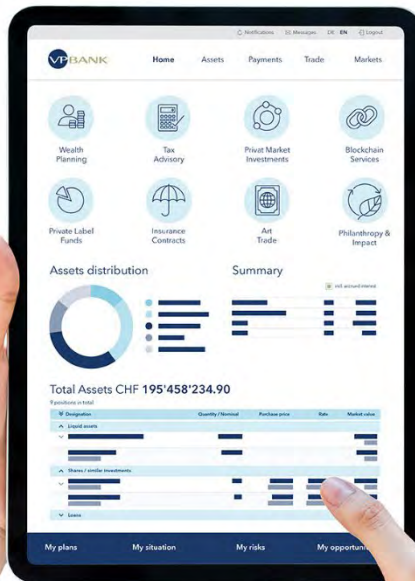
Notifications 12 Messages DE EN Logout

VP BANK

Home Assets Payments Trade Markets

Wealth Planning

Tax Advisory

Privat Market Investments

Blockchain Services

Private Label Funds

Insurance Contracts

Art Trade

Philanthropy & Impact

Assets distribution

Summary

incl. accrued interest

Total Assets CHF 195'458'234.90

9 positions in total

| Designation | Quantity / Nominal | Purchase price | Rate | Market value |
|---|---|---|---|---|
| Liquid assets | | | | |
| Shares / similar investments | | | | |
| Loans | | | | |

My plans My situation My risks My opportun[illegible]